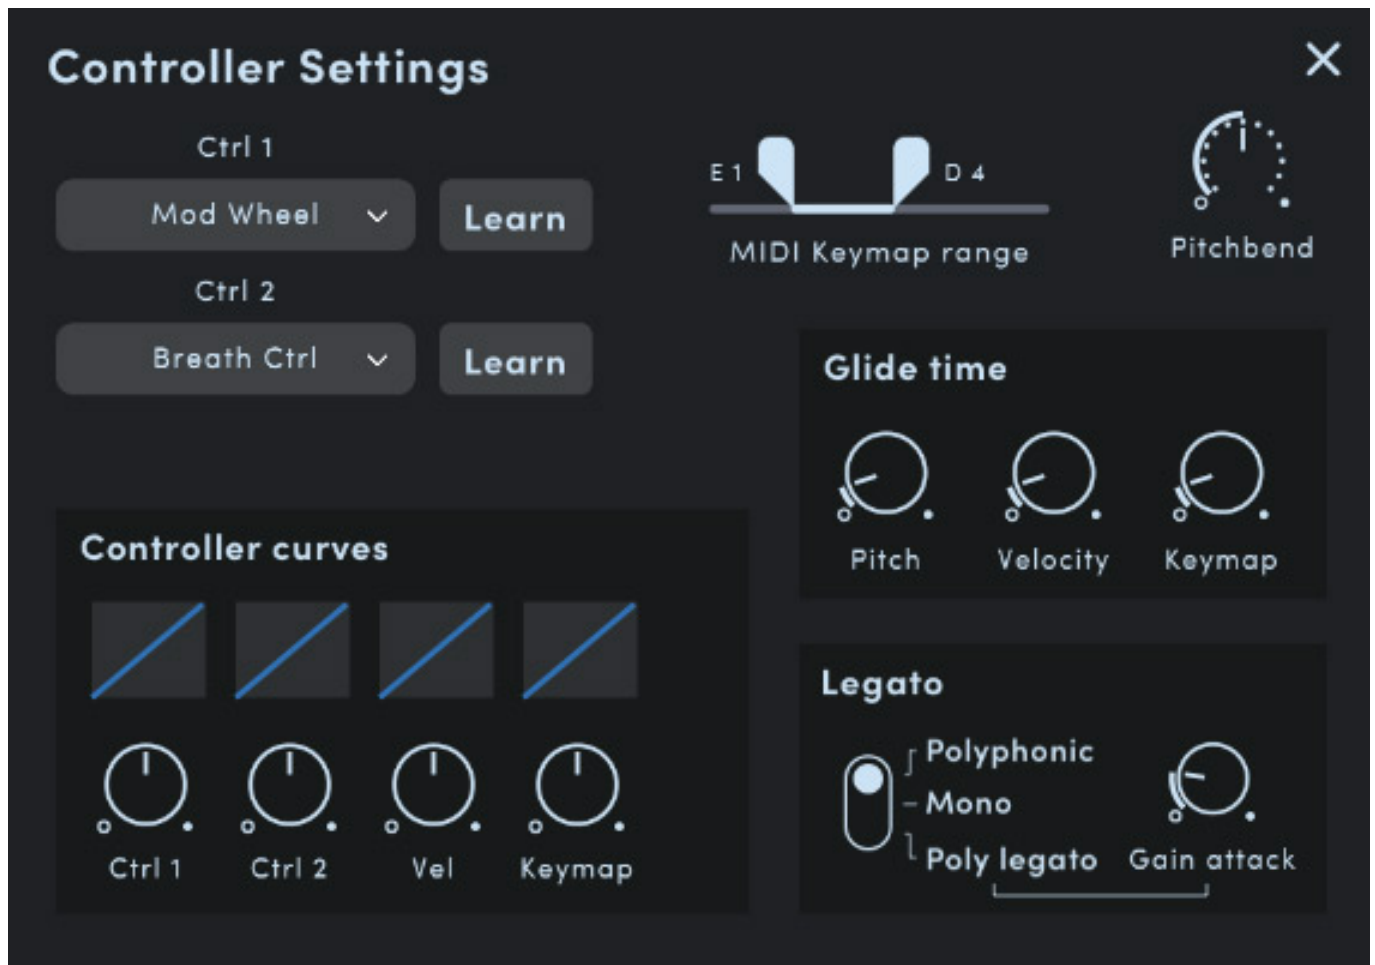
Controller Settings

×

Ctrl 1

Mod Wheel

Learn

Ctrl 2

Breath Ctrl

Learn

E 1

D 4

MIDI Keymap range

Pitchbend

Glide time

Pitch

Velocity

Keymap

Controller curves

Ctrl 1

Ctrl 2

Vel

Keymap

Legato

Polyphonic

Mono

Poly legato

Gain attack